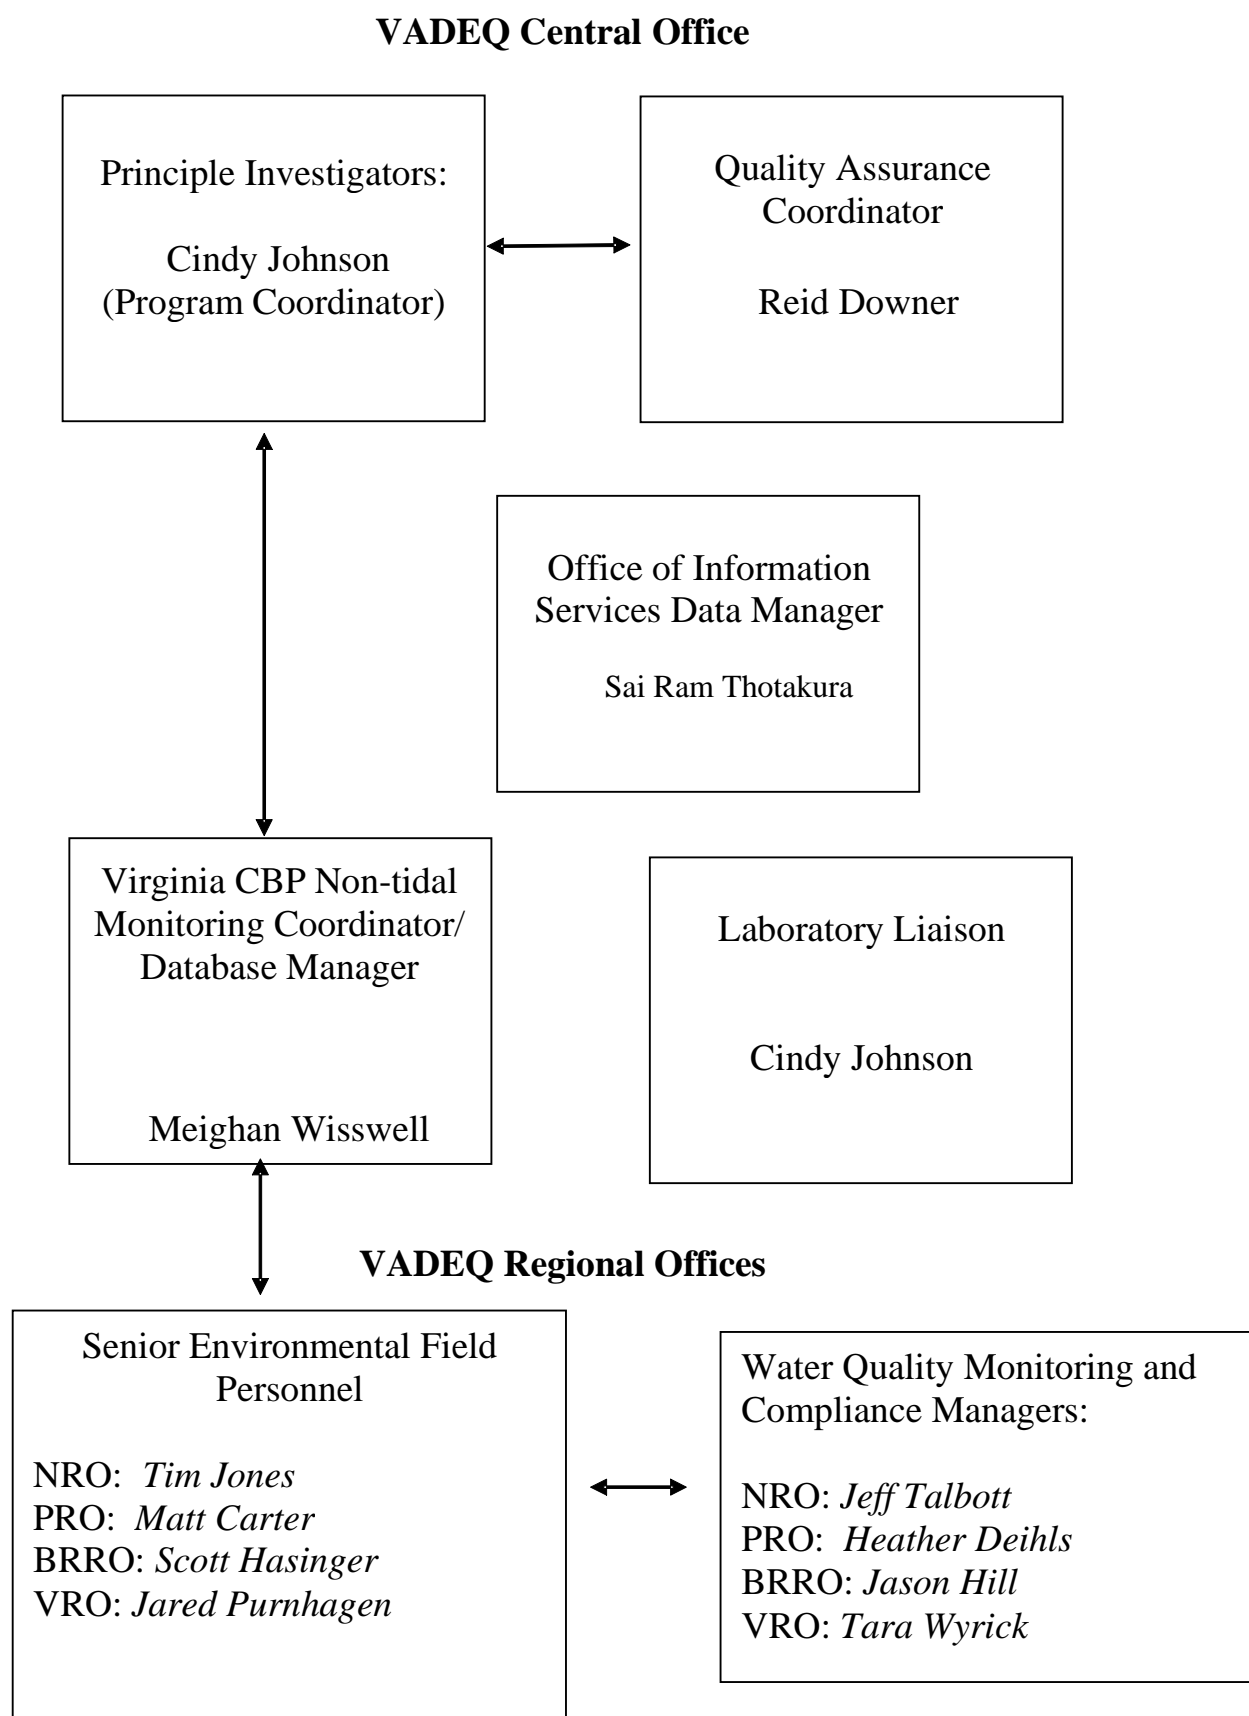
VADEQ Central Office

Principle Investigators:

Cindy Johnson
(Program Coordinator)

Quality Assurance Coordinator

Reid Downer

Office of Information Services Data Manager

Sai Ram Thotakura

Virginia CBP Non-tidal Monitoring Coordinator/ Database Manager

Meighan Wisswell

Laboratory Liaison

Cindy Johnson

VADEQ Regional Offices

Senior Environmental Field Personnel

NRO: *Tim Jones*
PRO: *Matt Carter*
BRRO: *Scott Hasinger*
VRO: *Jared Purnhagen*

Water Quality Monitoring and Compliance Managers:

NRO: *Jeff Talbott*
PRO: *Heather Deihls*
BRRO: *Jason Hill*
VRO: *Tara Wyrick*